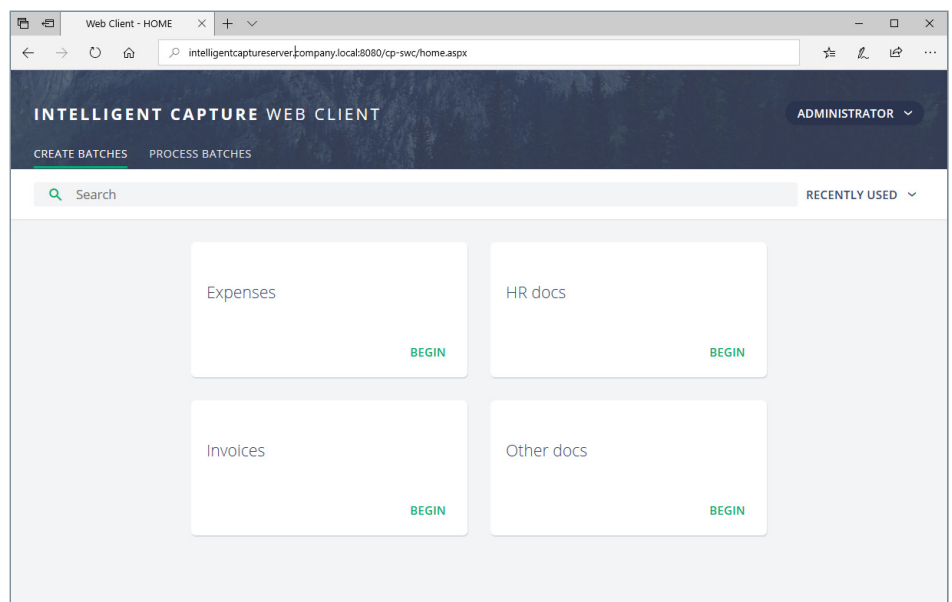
Web Client - HOME

intelligentcaptureserver.company.local:8080/cp-swc/home.aspx

INTELLIGENT CAPTURE WEB CLIENT

ADMINISTRATOR

CREATE BATCHES PROCESS BATCHES

Search

RECENTLY USED

Expenses

BEGIN

HR docs

BEGIN

Invoices

BEGIN

Other docs

BEGIN